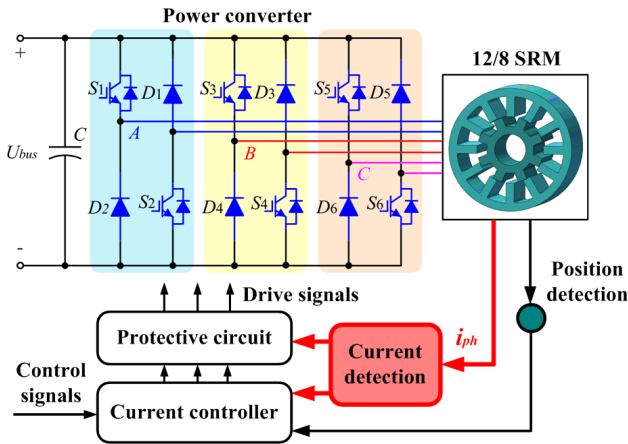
Power converter

12/8 SRM

+

-

$U_{bus}$

$C$

$S_1$ $D_1$ $S_3$ $D_3$ $S_5$ $D_5$

$A$

$B$

$C$

$D_2$ $S_2$ $D_4$ $S_4$ $D_6$ $S_6$

Drive signals

Position detection

Protective circuit

$i_{ph}$

Current detection

Control signals

Current controller